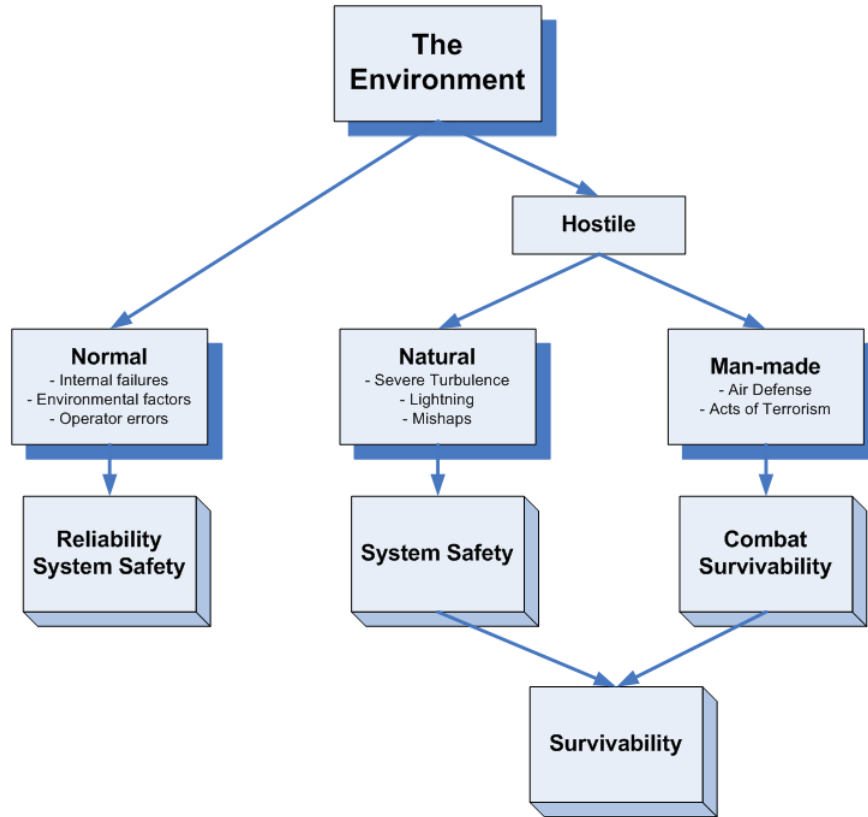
The Environment

Hostile

Normal
- Internal failures
- Environmental factors
- Operator errors

Natural
- Severe Turbulence
- Lightning
- Mishaps

Man-made
- Air Defense
- Acts of Terrorism

Reliability System Safety

System Safety

Combat Survivability

Survivability